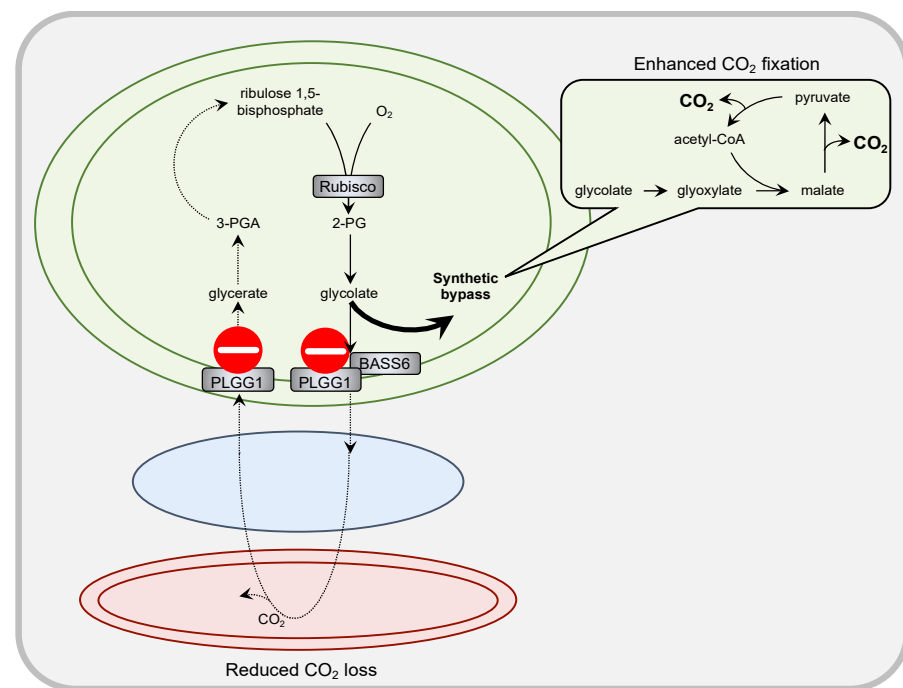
Enhanced $CO_2$ fixation

$CO_2$

pyruvate

acetyl-CoA

$CO_2$

glycolate

glyoxylate

malate

ribulose 1,5-bisphosphate

$O_2$

Rubisco

3-PGA

2-PG

Synthetic bypass

glycerate

glycolate

BASS6

PLGG1

PLGG1

$CO_2$

Reduced $CO_2$ loss